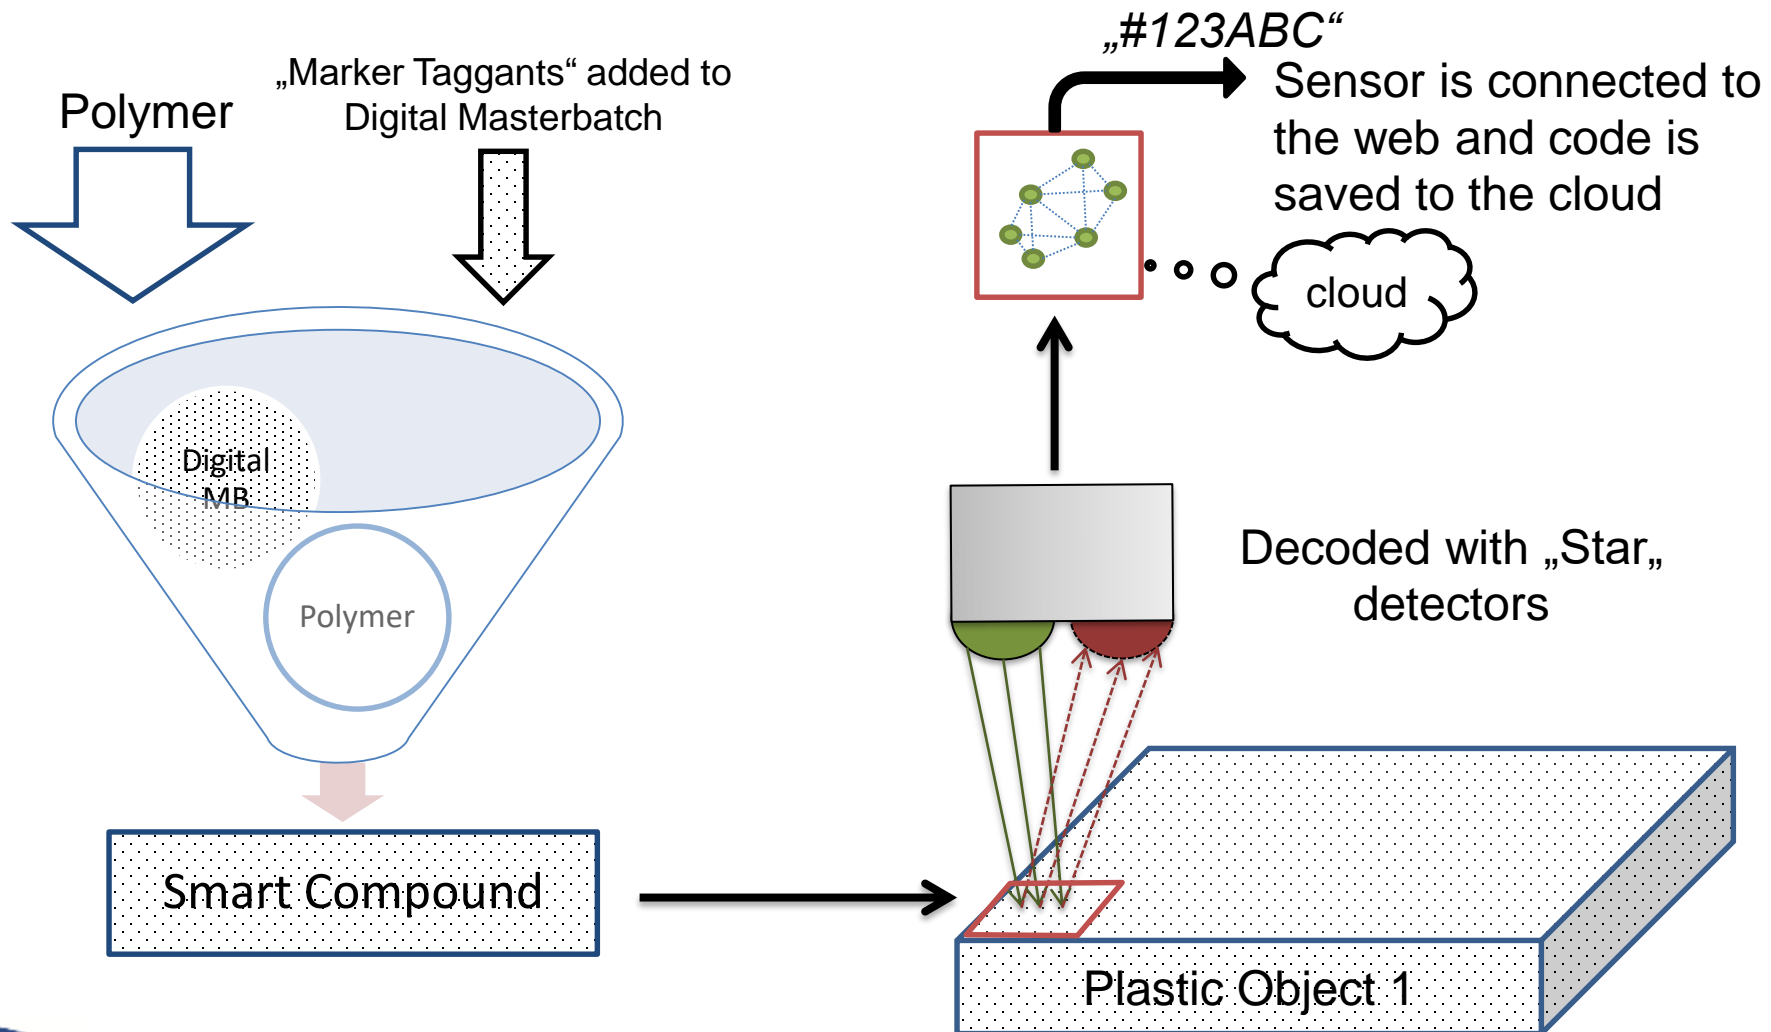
Polymer

„Marker Taggants“ added to Digital Masterbatch

Digital MB

Polymer

Smart Compound

„#123ABC“

Sensor is connected to the web and code is saved to the cloud

cloud

Decoded with „Star„ detectors

Plastic Object 1